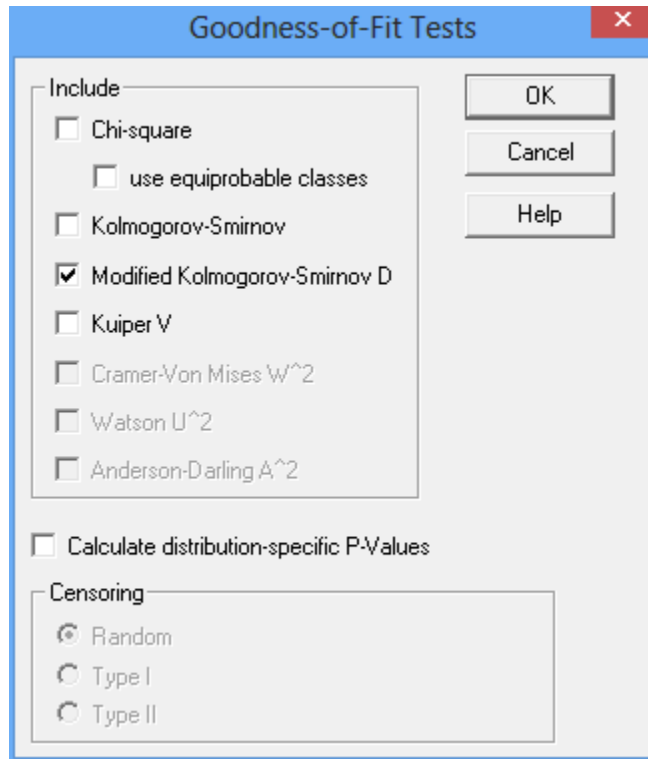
Goodness-of-Fit Tests

×

Include

Chi-square

use equiprobable classes

Kolmogorov-Smirnov

Modified Kolmogorov-Smirnov D

Kuiper V

Cramer-Von Mises W^2

Watson U^2

Anderson-Darling A^2

OK

Cancel

Help

Calculate distribution-specific P-Values

Censoring

Random

Type I

Type II